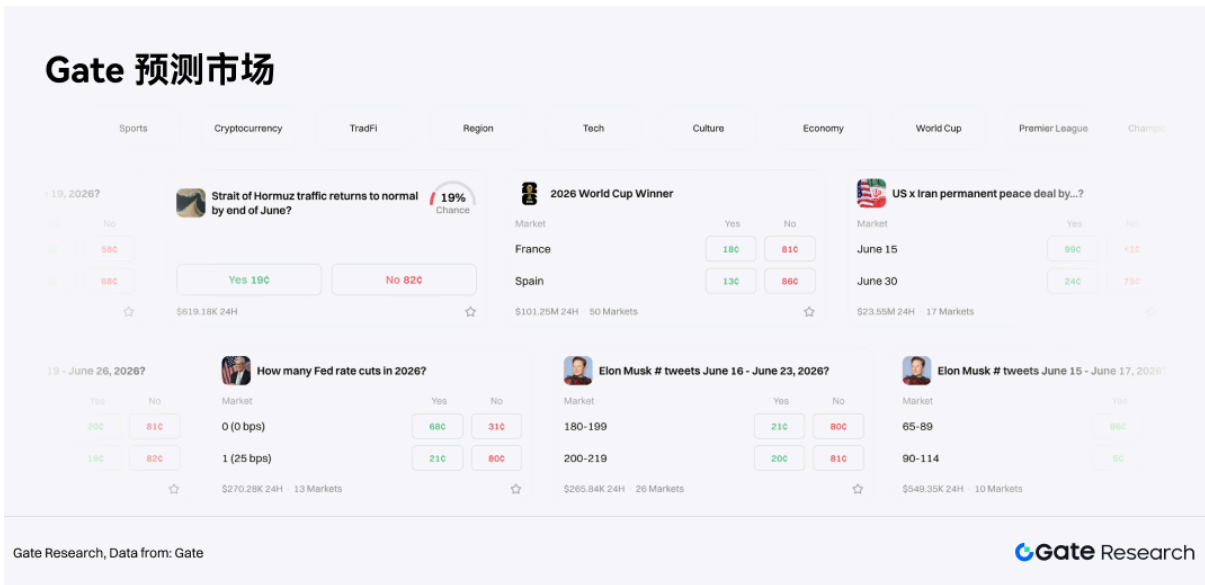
Gate 预测市场

Sports Cryptocurrency TradFi Region Tech Culture Economy World Cup Premier League Champ

19, 2026?
Yes No
58¢
68¢

Strait of Hormuz traffic returns to normal by end of June?
19% Chance
Yes 19¢ No 82¢
$619.18K 24H

2026 World Cup Winner
| Market | Yes | No |
|---|---|---|
| France | 18¢ | 81¢ |
| Spain | 13¢ | 86¢ |
$101.25M 24H · 50 Markets

US x Iran permanent peace deal by...?
| Market | Yes | No |
|---|---|---|
| June 15 | 99¢ | <1¢ |
| June 30 | 24¢ | 73¢ |
$23.55M 24H · 17 Markets

19 - June 26, 2026?
Yes No
20¢ 81¢
19¢ 82¢

How many Fed rate cuts in 2026?
| Market | Yes | No |
|---|---|---|
| 0 (0 bps) | 68¢ | 31¢ |
| 1 (25 bps) | 21¢ | 80¢ |
$270.28K 24H · 13 Markets

Elon Musk # tweets June 16 - June 23, 2026?
| Market | Yes | No |
|---|---|---|
| 180-199 | 21¢ | 80¢ |
| 200-219 | 20¢ | 81¢ |
$265.84K 24H · 26 Markets

Elon Musk # tweets June 15 - June 17, 2026?
| Market | Yes |
|---|---|
| 65-89 | 96¢ |
| 90-114 | 5¢ |
$549.35K 24H · 10 Markets

Gate Research, Data from: Gate
Gate Research